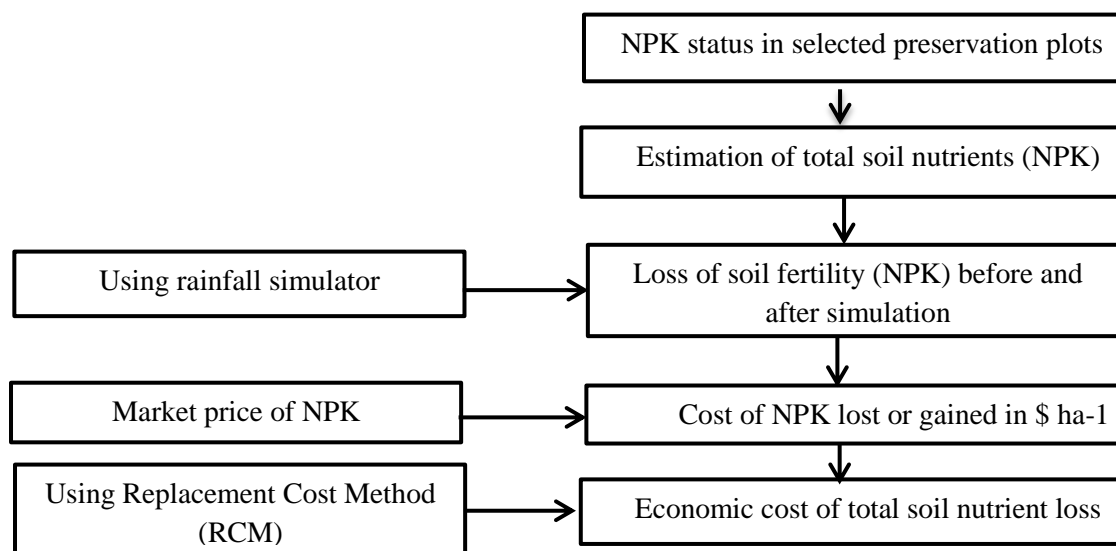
NPK status in selected preservation plots

Estimation of total soil nutrients (NPK)

Using rainfall simulator

Loss of soil fertility (NPK) before and after simulation

Market price of NPK

Cost of NPK lost or gained in \$ ha-1

Using Replacement Cost Method (RCM)

Economic cost of total soil nutrient loss